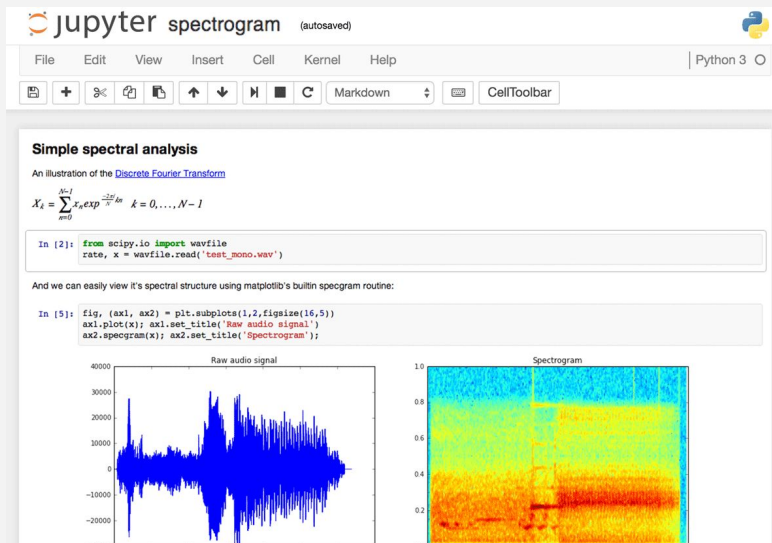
jupyter spectrogram (autosaved)

File Edit View Insert Cell Kernel Help

Python 3

Markdown

CellToolbar

Simple spectral analysis

An illustration of the Discrete Fourier Transform

$X_k = \sum_{n=0}^{N-1} x_n exp^{\frac{-2\pi i}{N}kn} \quad k = 0, \ldots, N-1$

In [2]: from scipy.io import wavfile
rate, x = wavfile.read('test_mono.wav')

And we can easily view it's spectral structure using matplotlib's builtin specgram routine:

In [5]: fig, (ax1, ax2) = plt.subplots(1,2,figsize(16,5))
ax1.plot(x); ax1.set_title('Raw audio signal')
ax2.specgram(x); ax2.set_title('Spectrogram');

Raw audio signal

40000
30000
20000
10000
0
−10000
−20000

Spectrogram

1.0
0.8
0.6
0.4
0.2